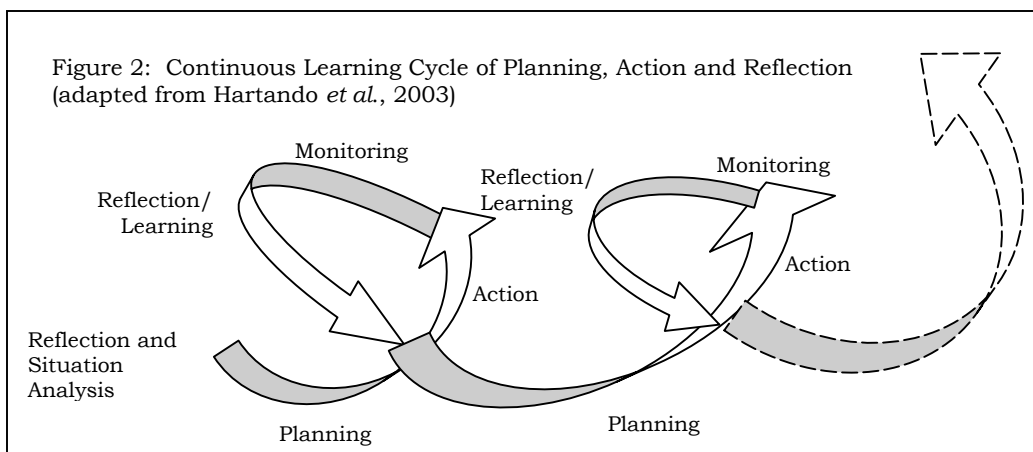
Figure 2: Continuous Learning Cycle of Planning, Action and Reflection (adapted from Hartando *et al*., 2003)

Monitoring

Reflection/ Learning

Reflection/ Learning

Monitoring

Action

Action

Reflection and Situation Analysis

Planning

Planning